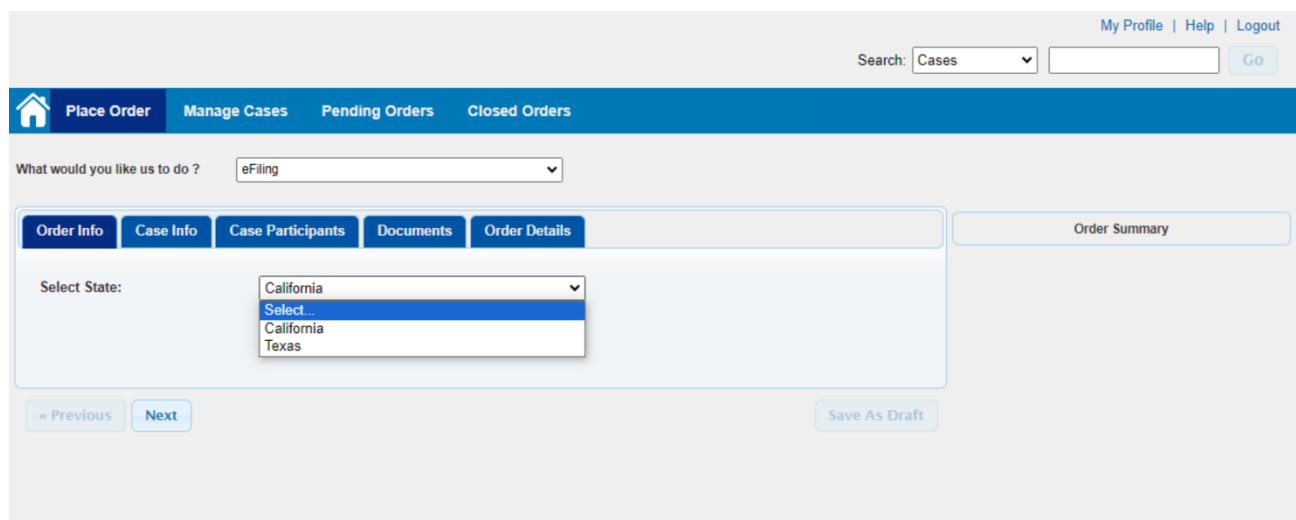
My Profile | Help | Logout

Search: Cases Go

Place Order Manage Cases Pending Orders Closed Orders

What would you like us to do ? eFiling

Order Info Case Info Case Participants Documents Order Details

Order Summary

Select State: California

Select...
California
Texas

« Previous Next Save As Draft